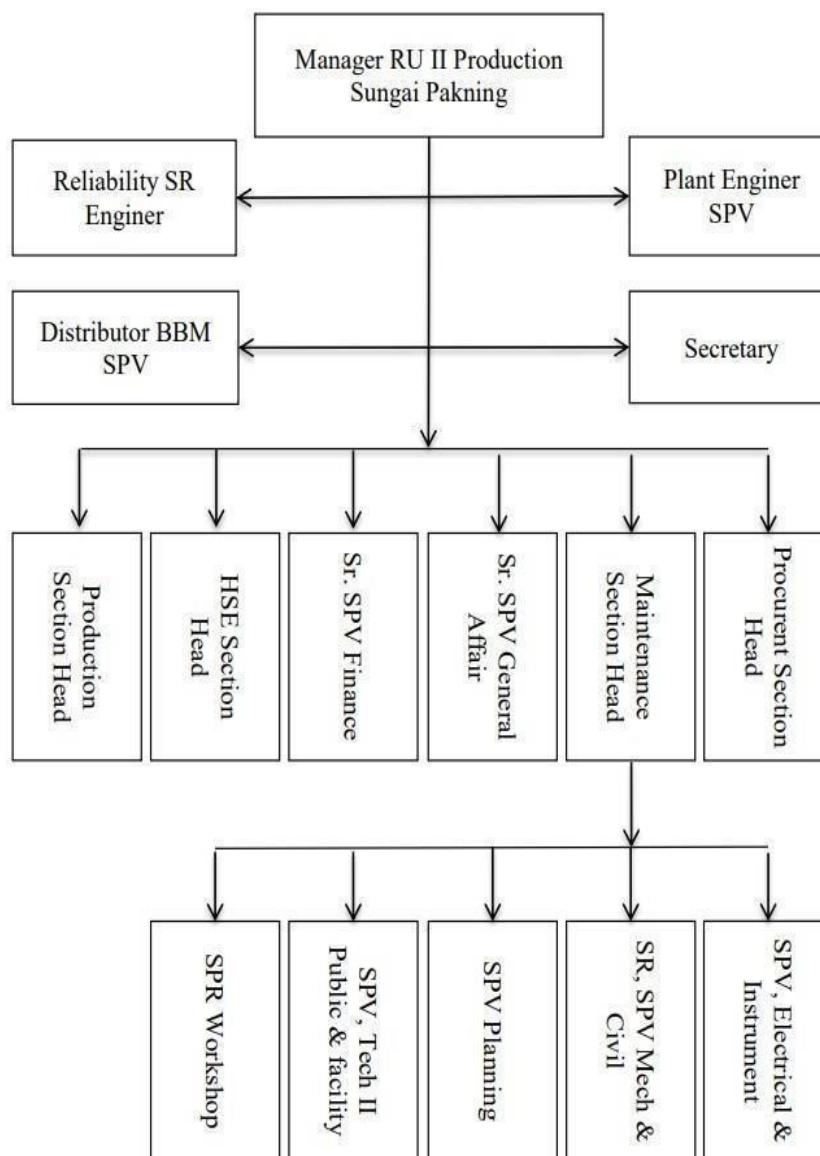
Manager RU II Production Sungai Pakning

Reliability SR Enginer

Plant Enginer SPV

Distributor BBM SPV

Secretary

Production Section Head

HSE Section Head

Sr. SPV Finance

Sr. SPV General Affair

Maintenance Section Head

Procurent Section Head

SPR Workshop

SPV, Tech II Public & facility

SPV Planning

SR, SPV Mech & Civil

SPV, Electrical & Instrument